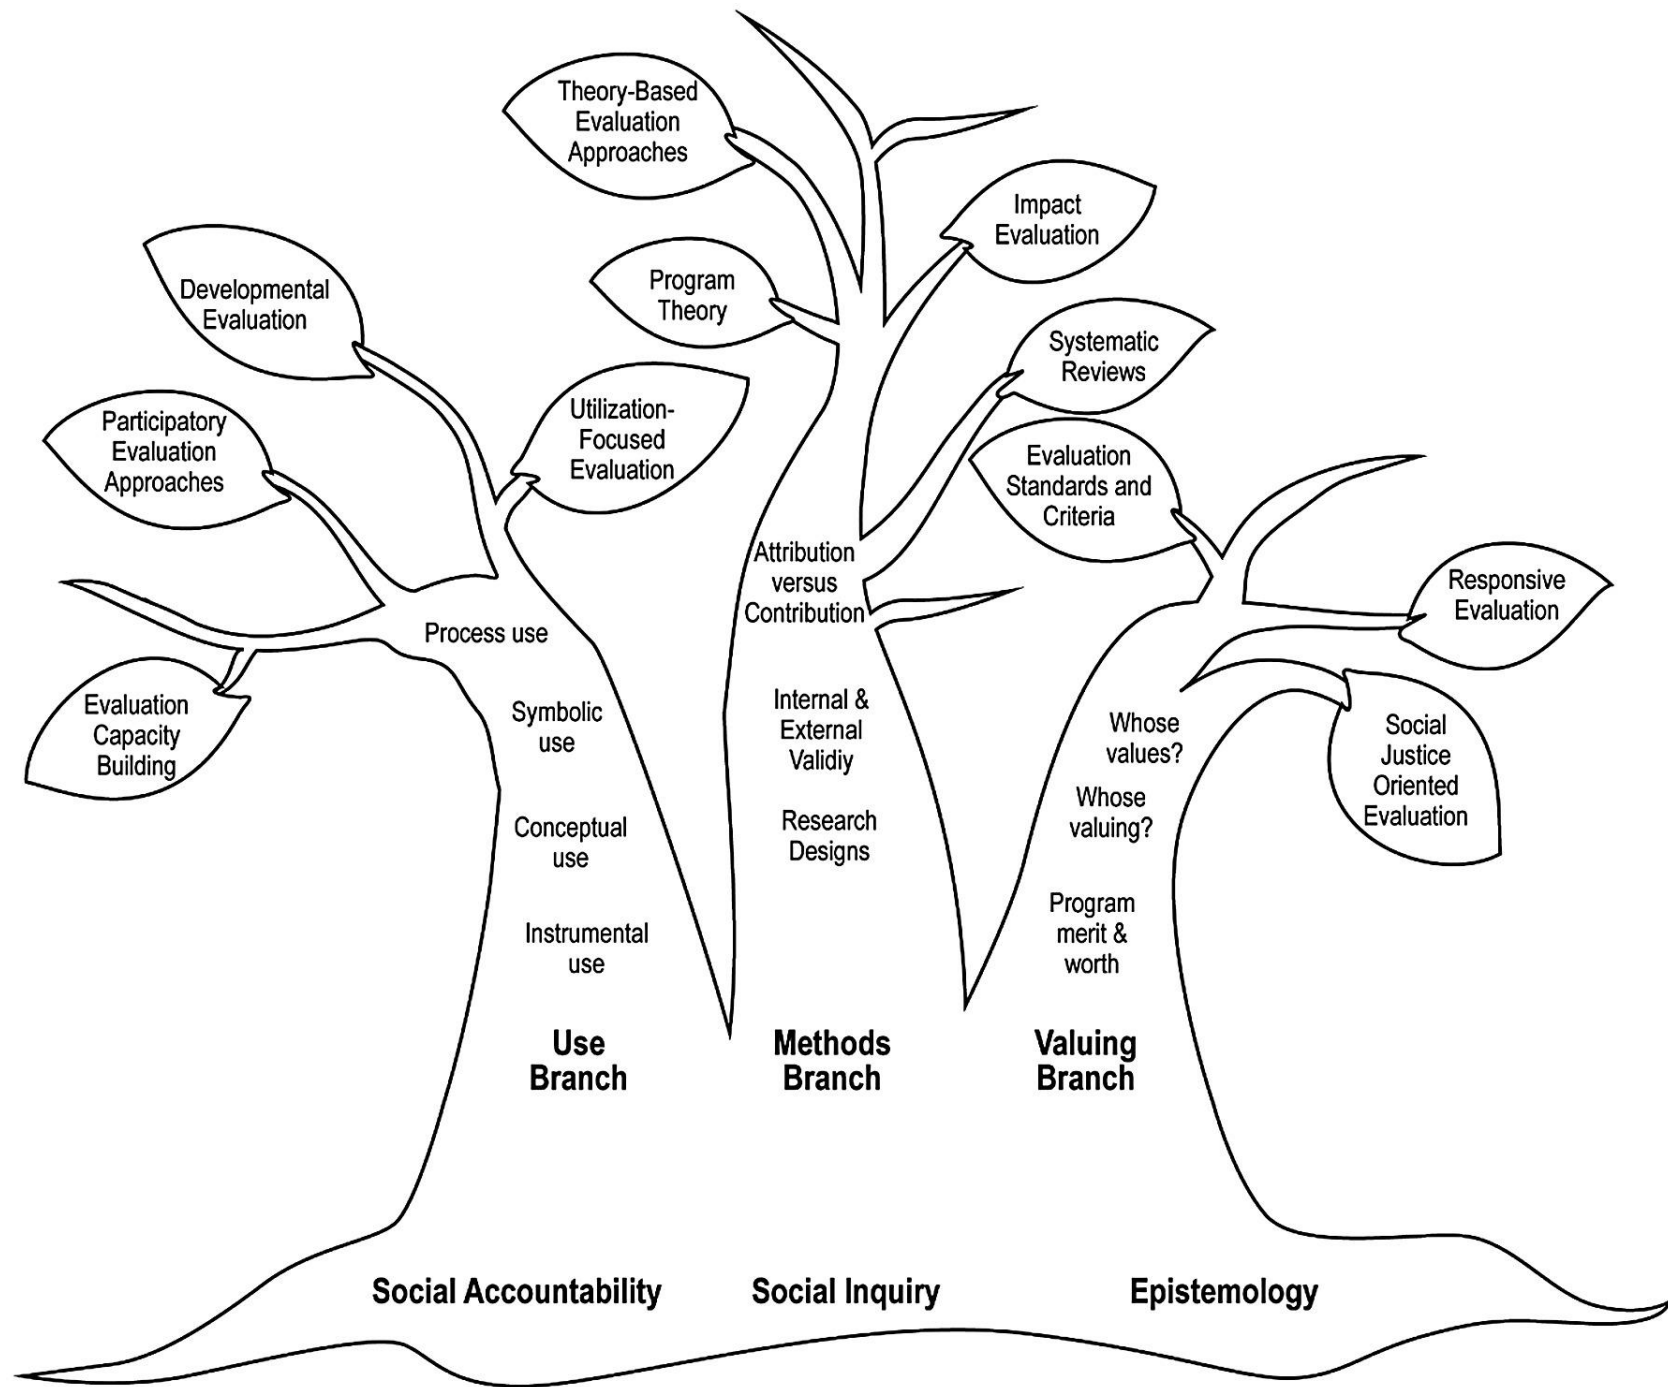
Theory-Based Evaluation Approaches

Impact Evaluation

Program Theory

Developmental Evaluation

Systematic Reviews

Utilization-Focused Evaluation

Participatory Evaluation Approaches

Evaluation Standards and Criteria

Attribution versus Contribution

Responsive Evaluation

Process use

Evaluation Capacity Building

Symbolic use

Internal & External Validiy

Whose values?

Social Justice Oriented Evaluation

Whose valuing?

Conceptual use

Research Designs

Program merit & worth

Instrumental use

Use Branch

Methods Branch

Valuing Branch

Social Accountability

Social Inquiry

Epistemology